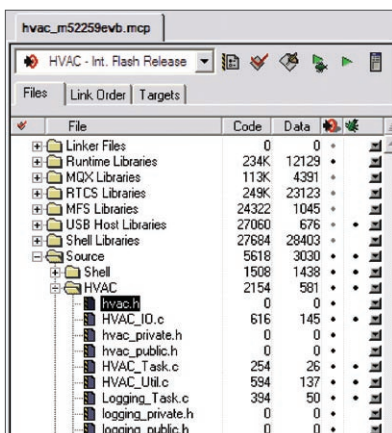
hvac_m52259evb.mcp

HVAC - Int. Flash Release

Files | Link Order | Targets

| File | Code | Data |
|---|---|---|
| Linker Files | 0 | 0 |
| Runtime Libraries | 234K | 12129 |
| MQX Libraries | 113K | 4391 |
| RTCS Libraries | 249K | 23123 |
| MFS Libraries | 24322 | 1045 |
| USB Host Libraries | 27060 | 676 |
| Shell Libraries | 27684 | 28403 |
| Source | 5618 | 3030 |
| Shell | 1508 | 1438 |
| HVAC | 2154 | 581 |
| hvac.h | 0 | 0 |
| HVAC_IO.c | 616 | 145 |
| hvac_private.h | 0 | 0 |
| hvac_public.h | 0 | 0 |
| HVAC_Task.c | 254 | 26 |
| HVAC_Util.c | 594 | 137 |
| Logging_Task.c | 394 | 50 |
| logging_private.h | 0 | 0 |
| logging_public.h | 0 | 0 |